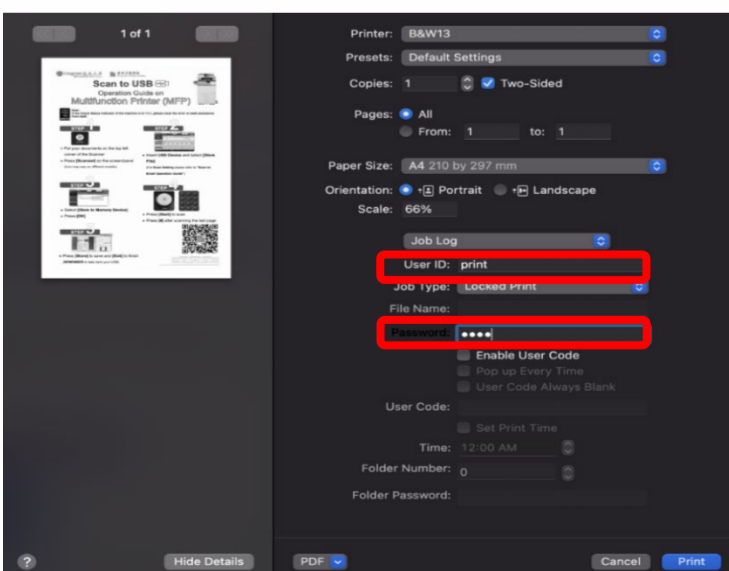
1 of 1

Scan to USB
Operation Guide on
Multifunction Printer (MFP)

Printer: B&W13
Presets: Default Settings
Copies: 1 Two-Sided
Pages: All
From: 1 to: 1
Paper Size: A4 210 by 297 mm
Orientation: Portrait Landscape
Scale: 66%

Job Log
User ID: print
Job Type: Locked Print
File Name:
Password: ••••
Enable User Code
Pop up Every Time
User Code Always Blank
User Code:
Set Print Time
Time: 12:00 AM
Folder Number: 0
Folder Password:

?
Hide Details
PDF
Cancel
Print